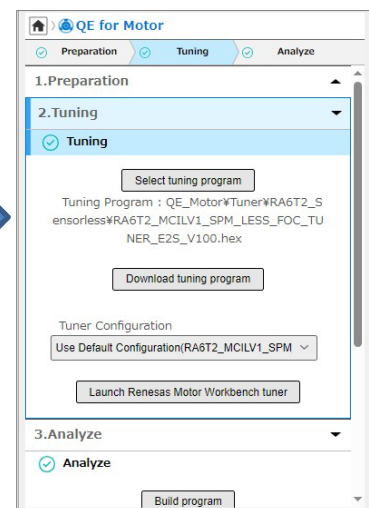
QE for Motor

Preparation
Tuning
Analyze

1.Preparation

2.Tuning

Tuning

Select tuning program

Tuning Program : QE_Motor¥Tuner¥RA6T2_Sensorless¥RA6T2_MCILV1_SPM_LESS_FOC_TUNER_E2S_V100.hex

Download tuning program

Tuner Configuration

Use Default Configuration(RA6T2_MCILV1_SPM

Launch Renesas Motor Workbench tuner

3.Analyze

Analyze

Build program